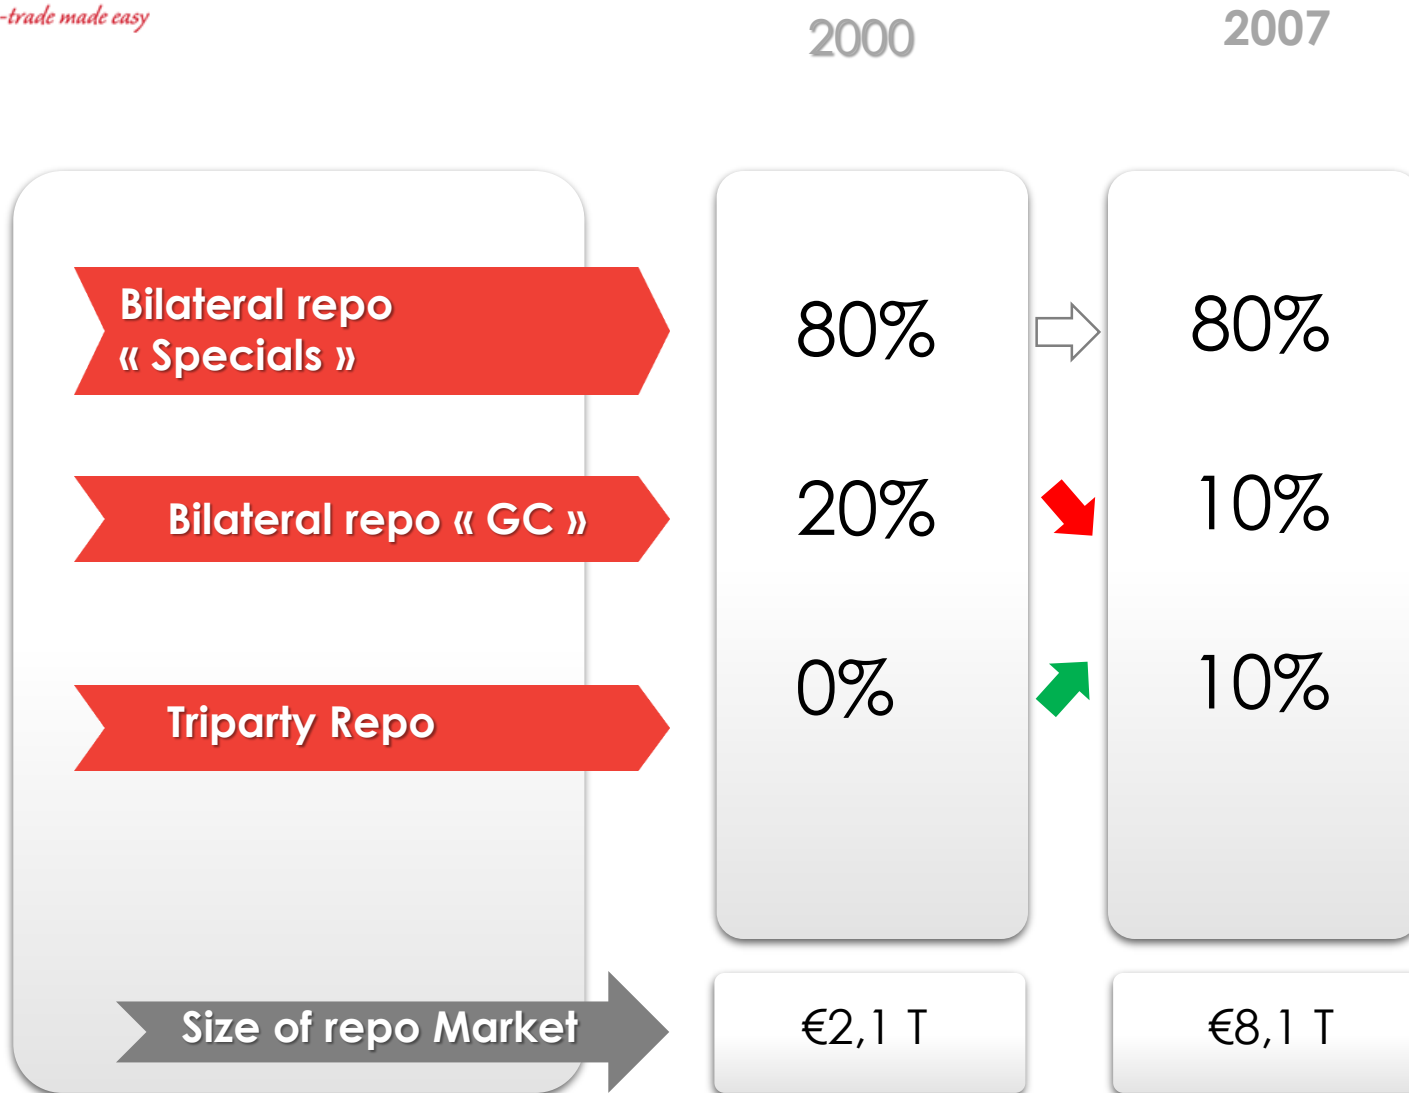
-trade made easy

| | 2000 | 2007 |
|---|---|---|
| Bilateral repo « Specials » | 80% | 80% |
| Bilateral repo « GC » | 20% | 10% |
| Triparty Repo | 0% | 10% |
| Size of repo Market | €2,1 T | €8,1 T |